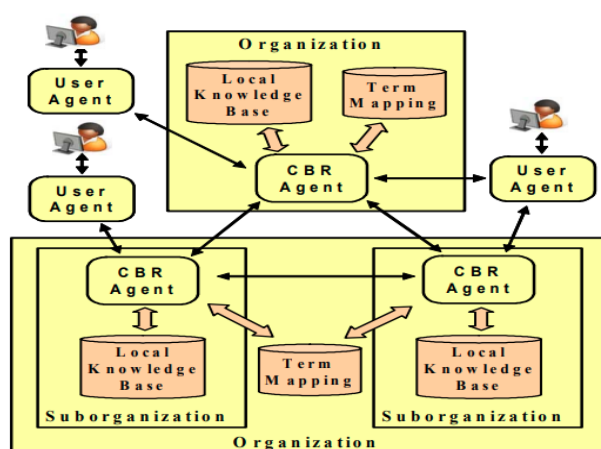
Organization

Local Knowledge Base

Term Mapping

User Agent

CBR Agent

User Agent

User Agent

CBR Agent

CBR Agent

Local Knowledge Base

Term Mapping

Local Knowledge Base

Suborganization

Suborganization

Organization